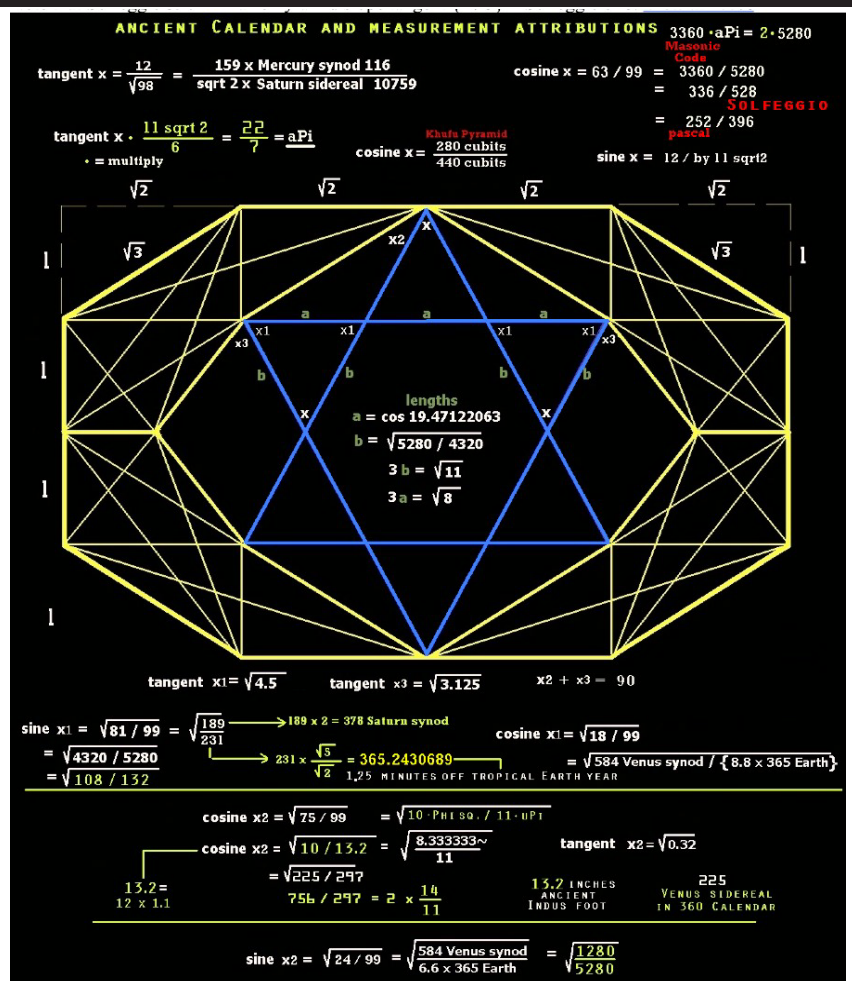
ANCIENT CALENDAR AND MEASUREMENT ATTRIBUTIONS

3360 · aPi = 2 · 5280
Masonic Code

tangent x = $\frac{12}{\sqrt{98}}$ = $\frac{\text{159 x Mercury synod 116}}{\text{sqrt 2 x Saturn sidereal 10759}}$

cosine x = 63 / 99 = 3360 / 5280
= 336 / 528
SOLFEGGIO
= 252 / 396
pascal

tangent x · $\frac{\text{11 sqrt 2}}{6}$ = $\frac{22}{7}$ = aPi
· = multiply

Khufu Pyramid
cosine x = $\frac{\text{280 cubits}}{\text{440 cubits}}$

sine x = 12 / by 11 sqrt2

$\sqrt{2}$ $\sqrt{2}$ $\sqrt{2}$ $\sqrt{2}$

$\sqrt{3}$ $\sqrt{3}$

1 1 1 1 1

x
x2
a a a
x1 x1 x1 x1
x3 x3
b b b b
x x

lengths
a = cos 19.47122063
b = $\sqrt{5280 / 4320}$
3 b = $\sqrt{11}$
3 a = $\sqrt{8}$

tangent x1 = $\sqrt{4.5}$
tangent x3 = $\sqrt{3.125}$
x2 + x3 = 90

sine x1 = $\sqrt{81 / 99}$ = $\sqrt{\frac{189}{231}}$ → 189 x 2 = 378 Saturn synod
= $\sqrt{4320 / 5280}$
= $\sqrt{108 / 132}$
→ 231 x $\frac{\sqrt{5}}{\sqrt{2}}$ = 365.2430689
1.25 MINUTES OFF TROPICAL EARTH YEAR

cosine x1 = $\sqrt{18 / 99}$
= $\sqrt{\text{584 Venus synod / \{8.8 x 365 Earth\}}}$

cosine x2 = $\sqrt{75 / 99}$ = $\sqrt{\text{10 · PHI SQ. / 11 · uPI}}$
cosine x2 = $\sqrt{10 / 13.2}$ = $\sqrt{\frac{8.333333\sim}{11}}$
tangent x2 = $\sqrt{0.32}$
= $\sqrt{225 / 297}$
13.2 =
12 x 1.1
756 / 297 = 2 x $\frac{14}{11}$
13.2 INCHES ANCIENT INDUS FOOT
225 VENUS SIDEREAL IN 360 CALENDAR

sine x2 = $\sqrt{24 / 99}$ = $\sqrt{\frac{\text{584 Venus synod}}{\text{6.6 x 365 Earth}}}$ = $\sqrt{\frac{1280}{5280}}$